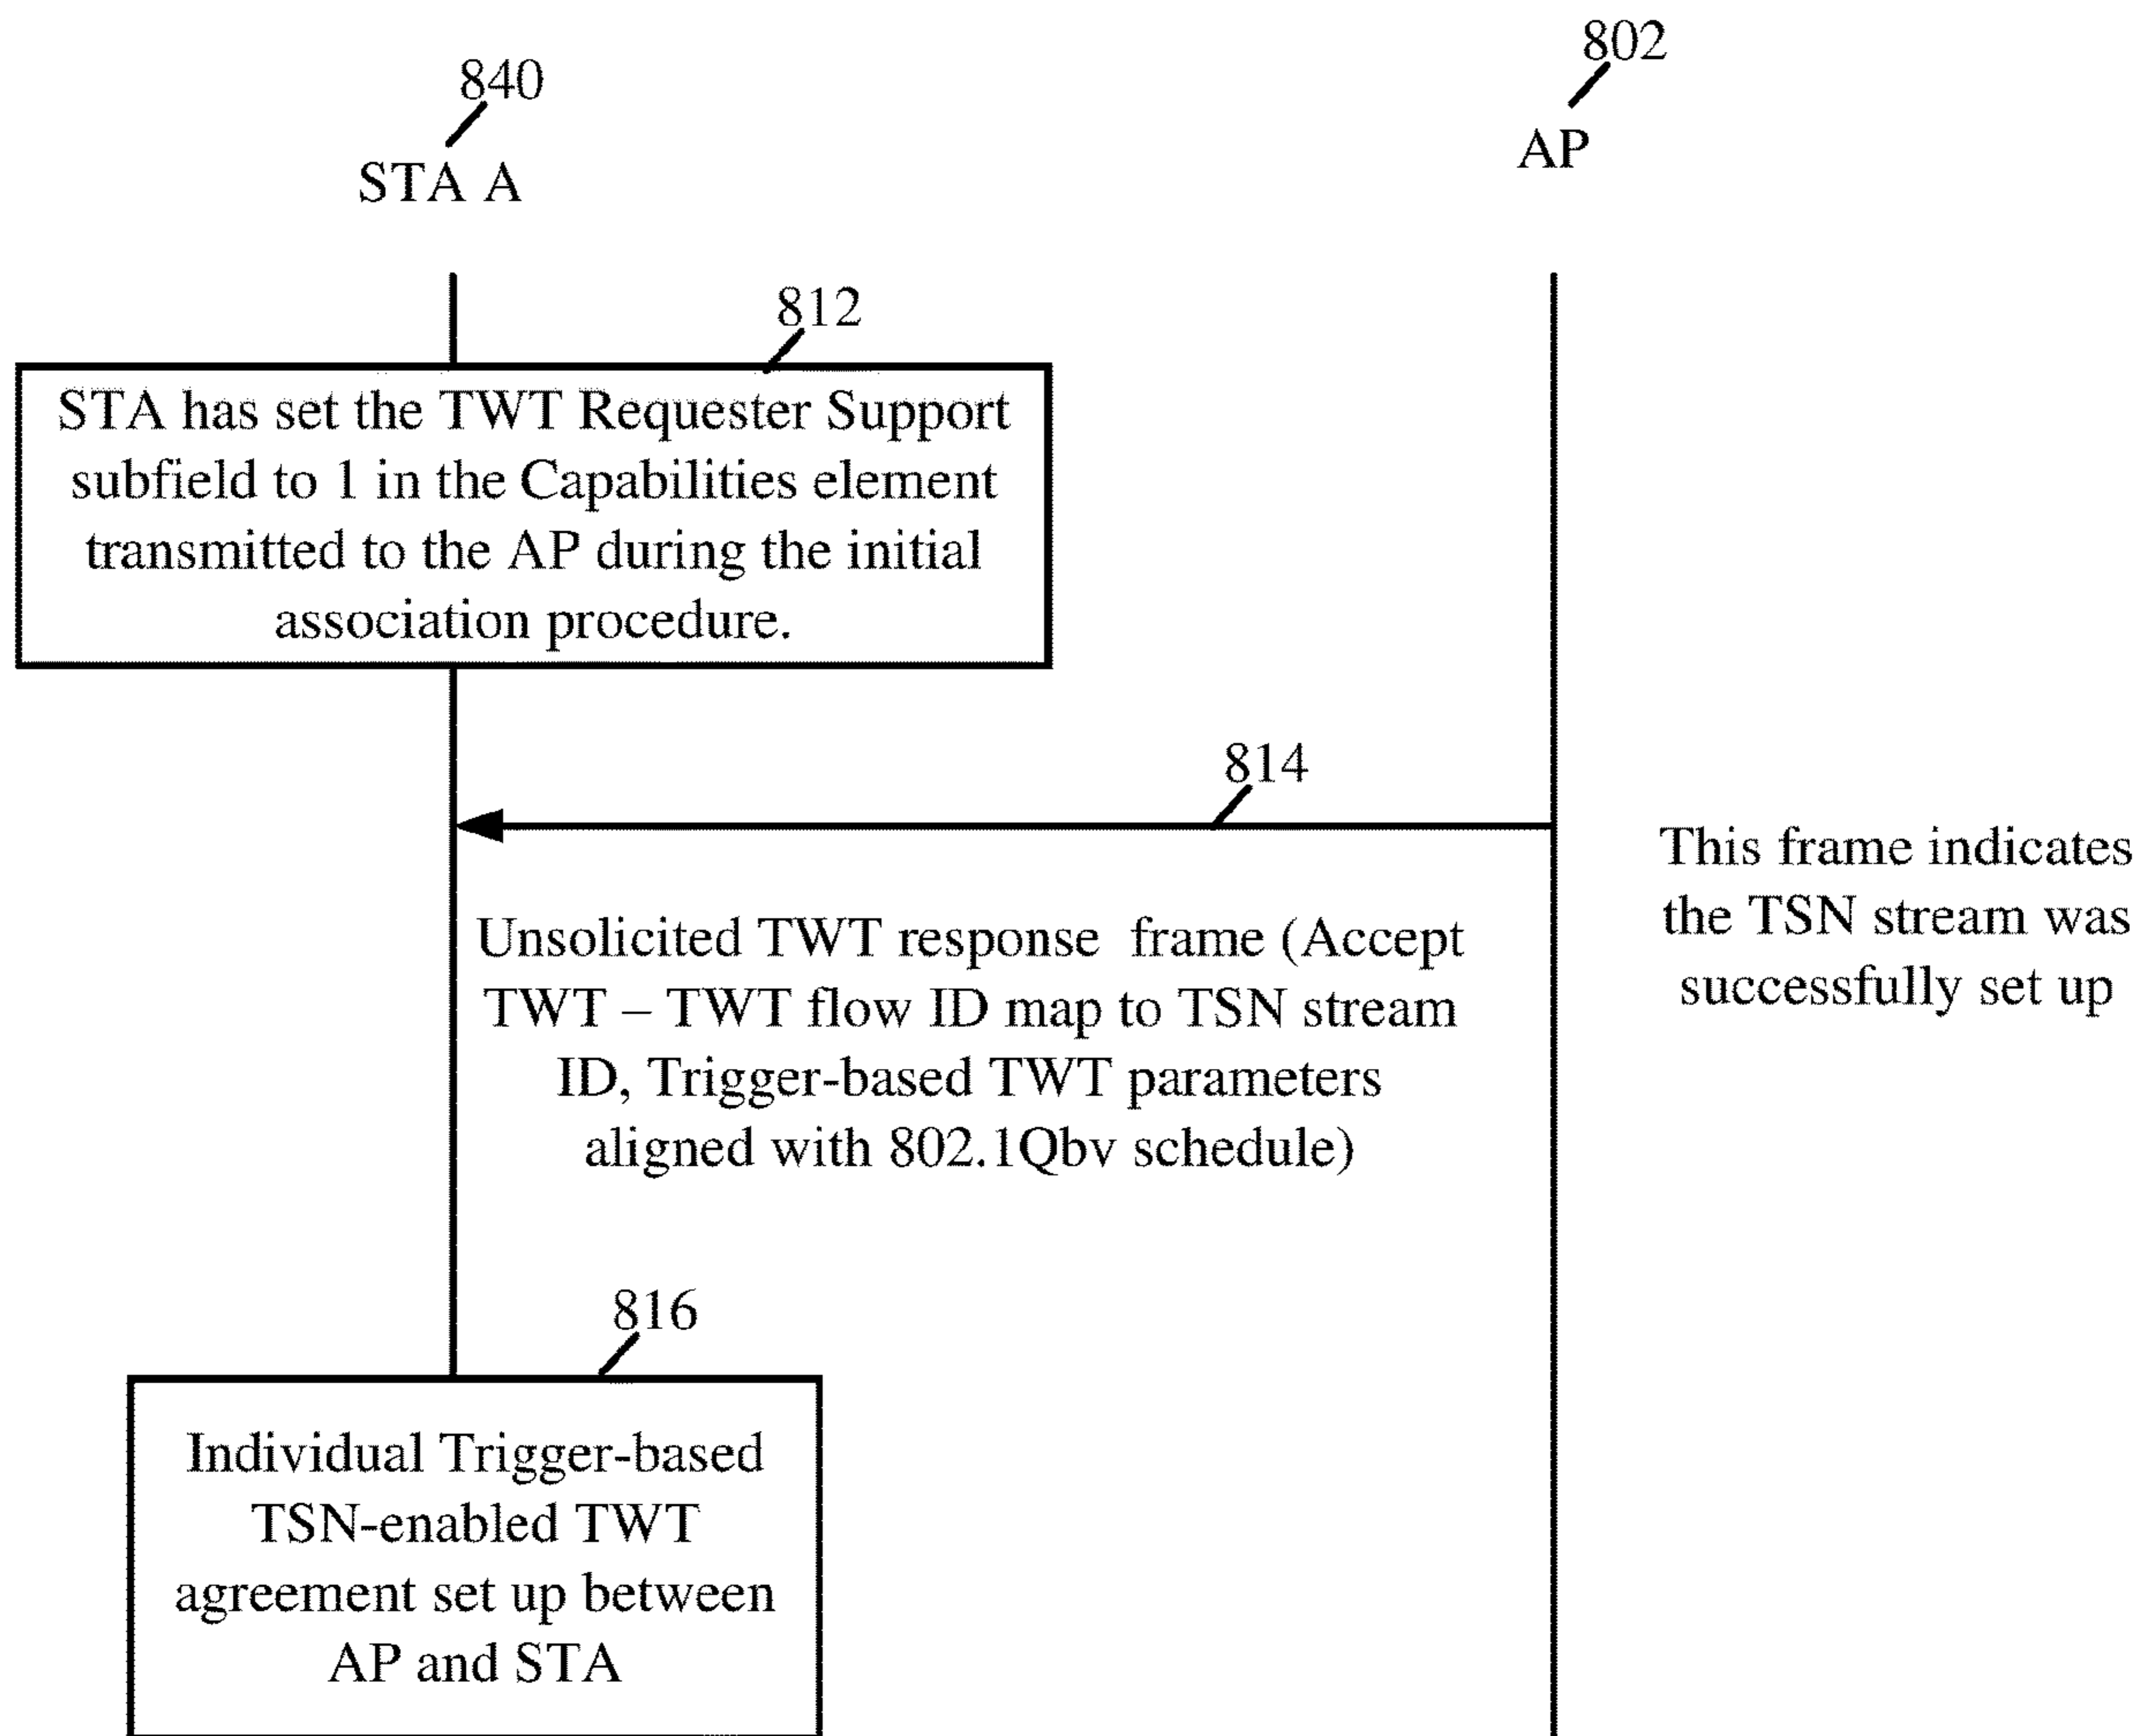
840

STA A

802

AP

812

STA has set the TWT Requester Support subfield to 1 in the Capabilities element transmitted to the AP during the initial association procedure.

814

Unsolicited TWT response frame (Accept TWT – TWT flow ID map to TSN stream ID, Trigger-based TWT parameters aligned with 802.1Qbv schedule)

This frame indicates the TSN stream was successfully set up

816

Individual Trigger-based TSN-enabled TWT agreement set up between AP and STA